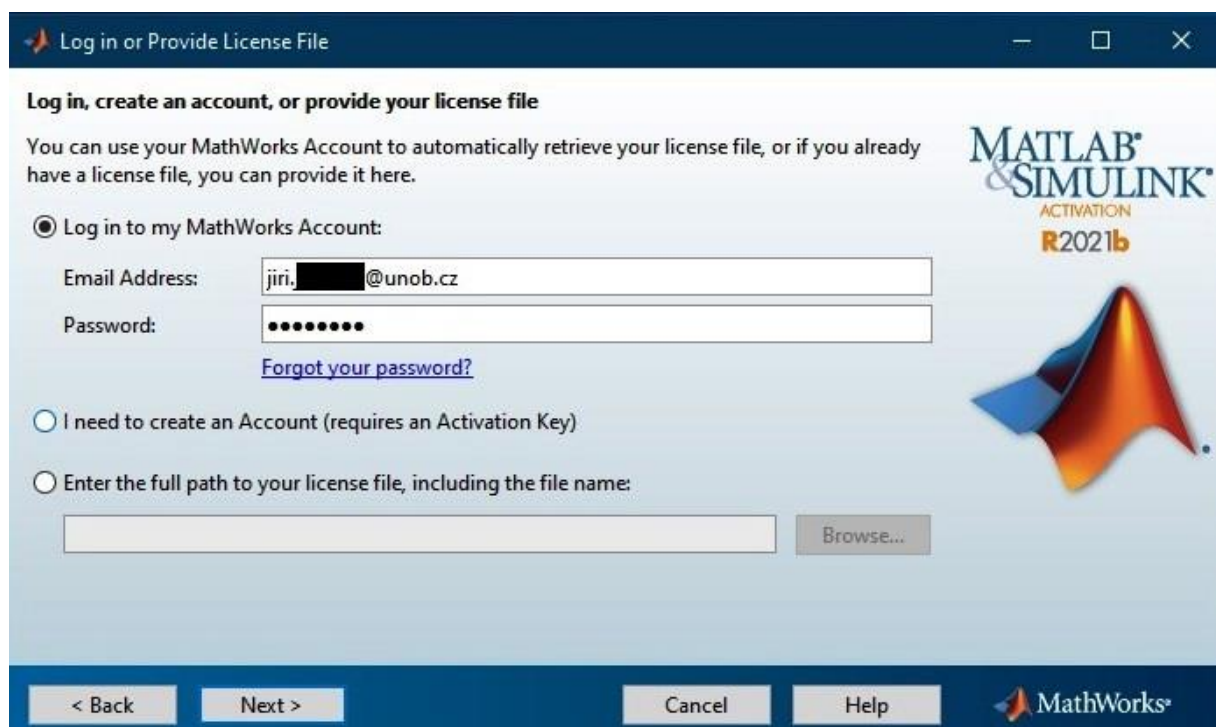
Log in or Provide License File

Log in, create an account, or provide your license file

You can use your MathWorks Account to automatically retrieve your license file, or if you already have a license file, you can provide it here.

MATLAB® & SIMULINK® ACTIVATION R2021b

Log in to my MathWorks Account:

Email Address: jiri.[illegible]@unob.cz

Password: ●●●●●●●●

Forgot your password?

I need to create an Account (requires an Activation Key)

Enter the full path to your license file, including the file name:

Browse...

< Back Next > Cancel Help MathWorks®